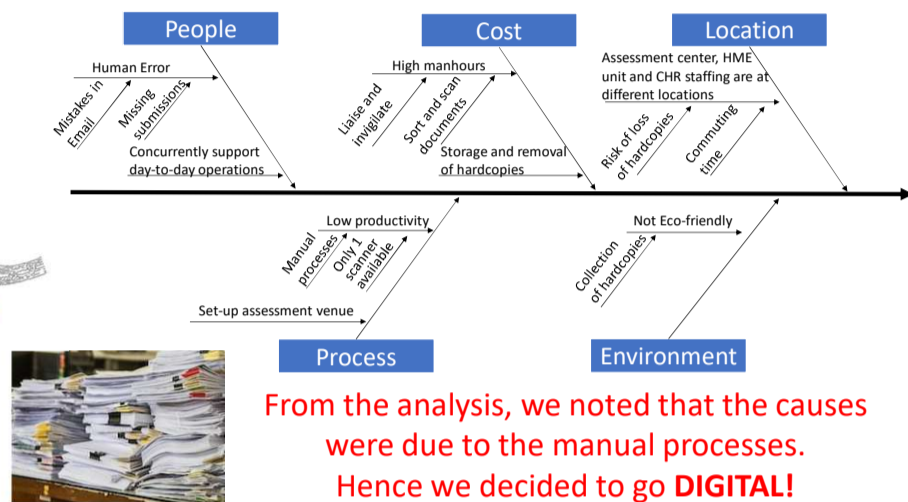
People

Human Error

Mistakes in Email

Missing submissions

Concurrently support day-to-day operations

Cost

High manhours

Liaise and invigilate

Sort and scan documents

Storage and removal of hardcopies

Location

Assessment center, HME unit and CHR staffing are at different locations

Risk of loss of hardcopies

Commuting time

Low productivity

Manual processes

Only 1 scanner available

Set-up assessment venue

Process

Not Eco-friendly

Collection of hardcopies

Environment

From the analysis, we noted that the causes were due to the manual processes. Hence we decided to go **DIGITAL!**